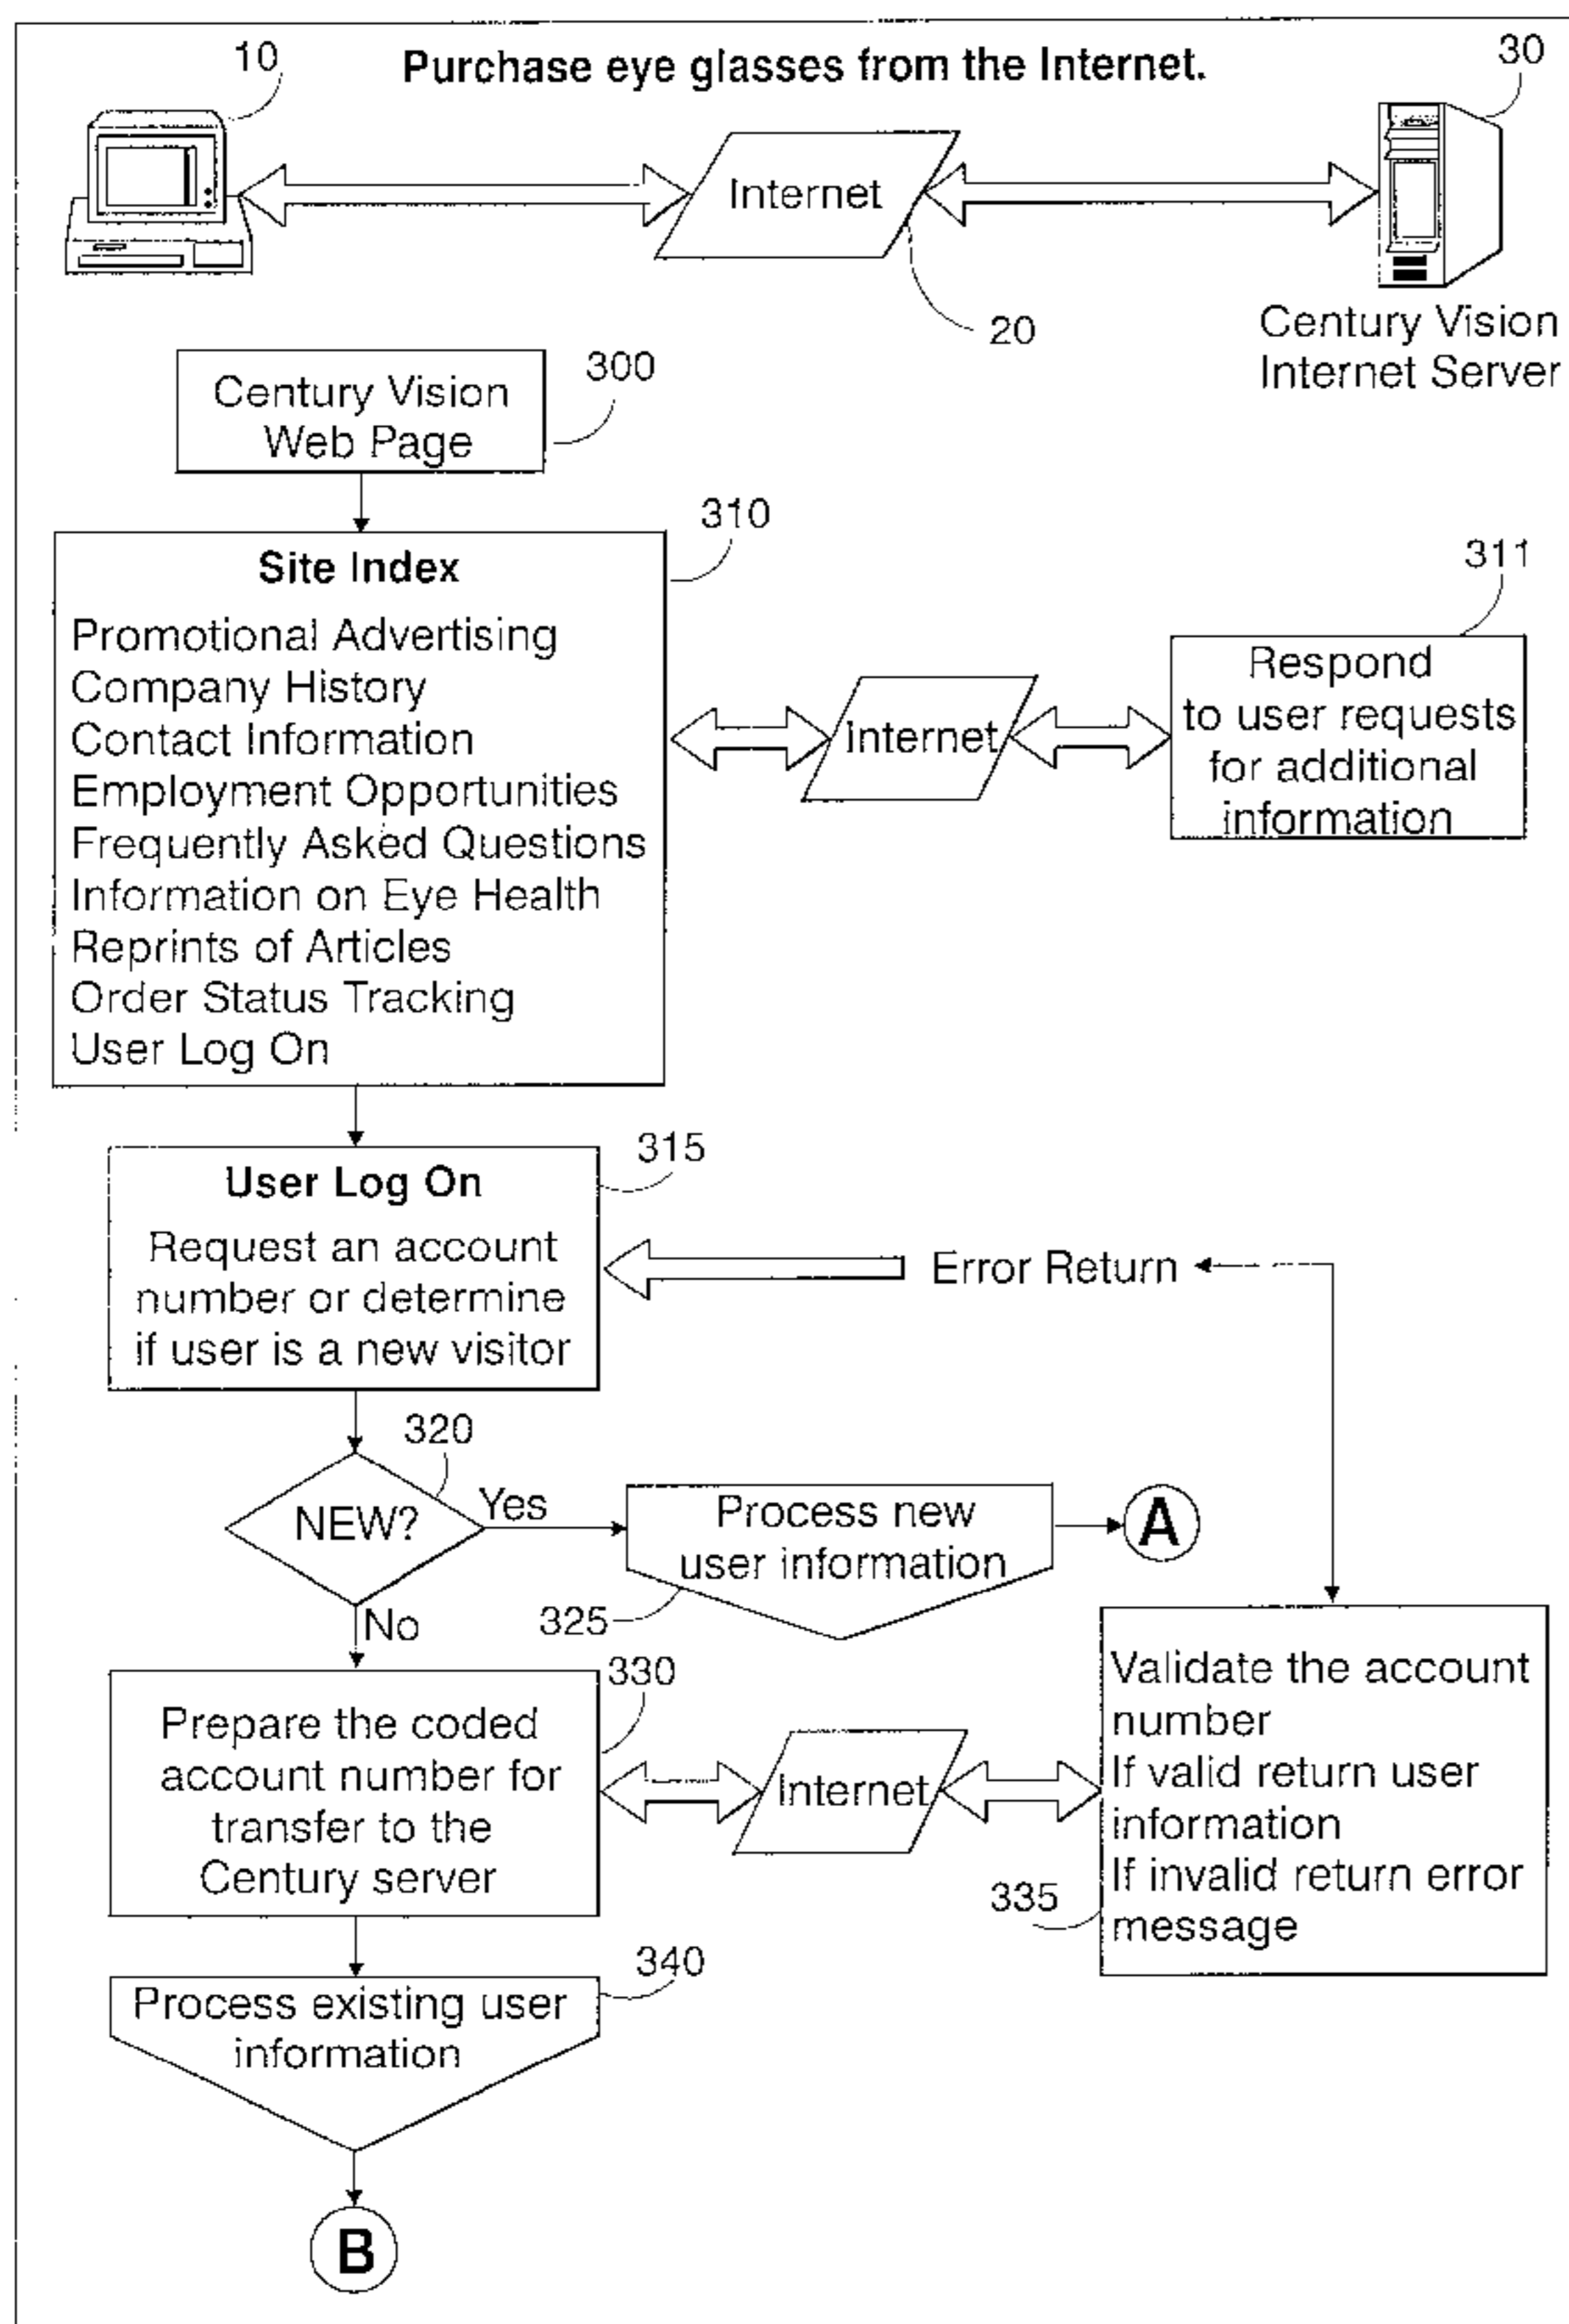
10

Purchase eye glasses from the Internet.

30

Internet

20

Century Vision Internet Server

Century Vision Web Page

300

310

Site Index

Promotional Advertising
Company History
Contact Information
Employment Opportunities
Frequently Asked Questions
Information on Eye Health
Reprints of Articles
Order Status Tracking
User Log On

Internet

311

Respond to user requests for additional information

315

User Log On

Request an account number or determine if user is a new visitor

Error Return

320

NEW?

Yes

Process new user information

A

325

No

330

Prepare the coded account number for transfer to the Century server

Internet

Validate the account number
If valid return user information
If invalid return error message

335

340

Process existing user information

B